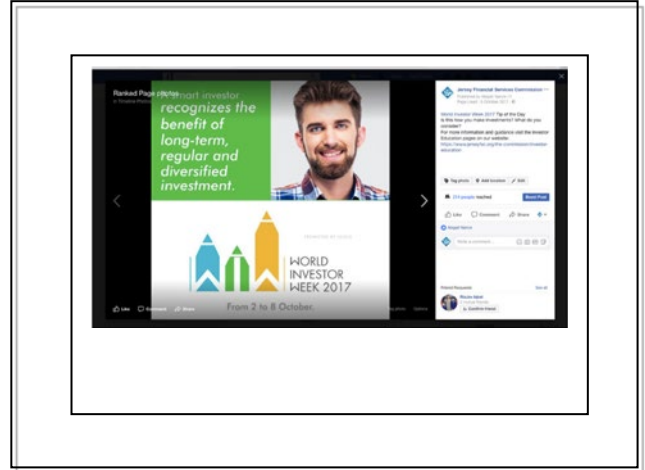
Ranked Page photos

A smart investor recognizes the benefit of long-term, regular and diversified investment.

WORLD INVESTOR WEEK 2017

From 2 to 8 October.

Like Comment Share

Jersey Financial Services Commission

World Investor Week 2017 Tip of the Day
Is this how you make investments? What do you consider?
For more information and guidance visit the Investor Education pages on our website:

Tag photo Add location Edit

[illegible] people reached Boost Post

Like Comment Share

Write a comment...

Friend Requests See all

Confirm friend